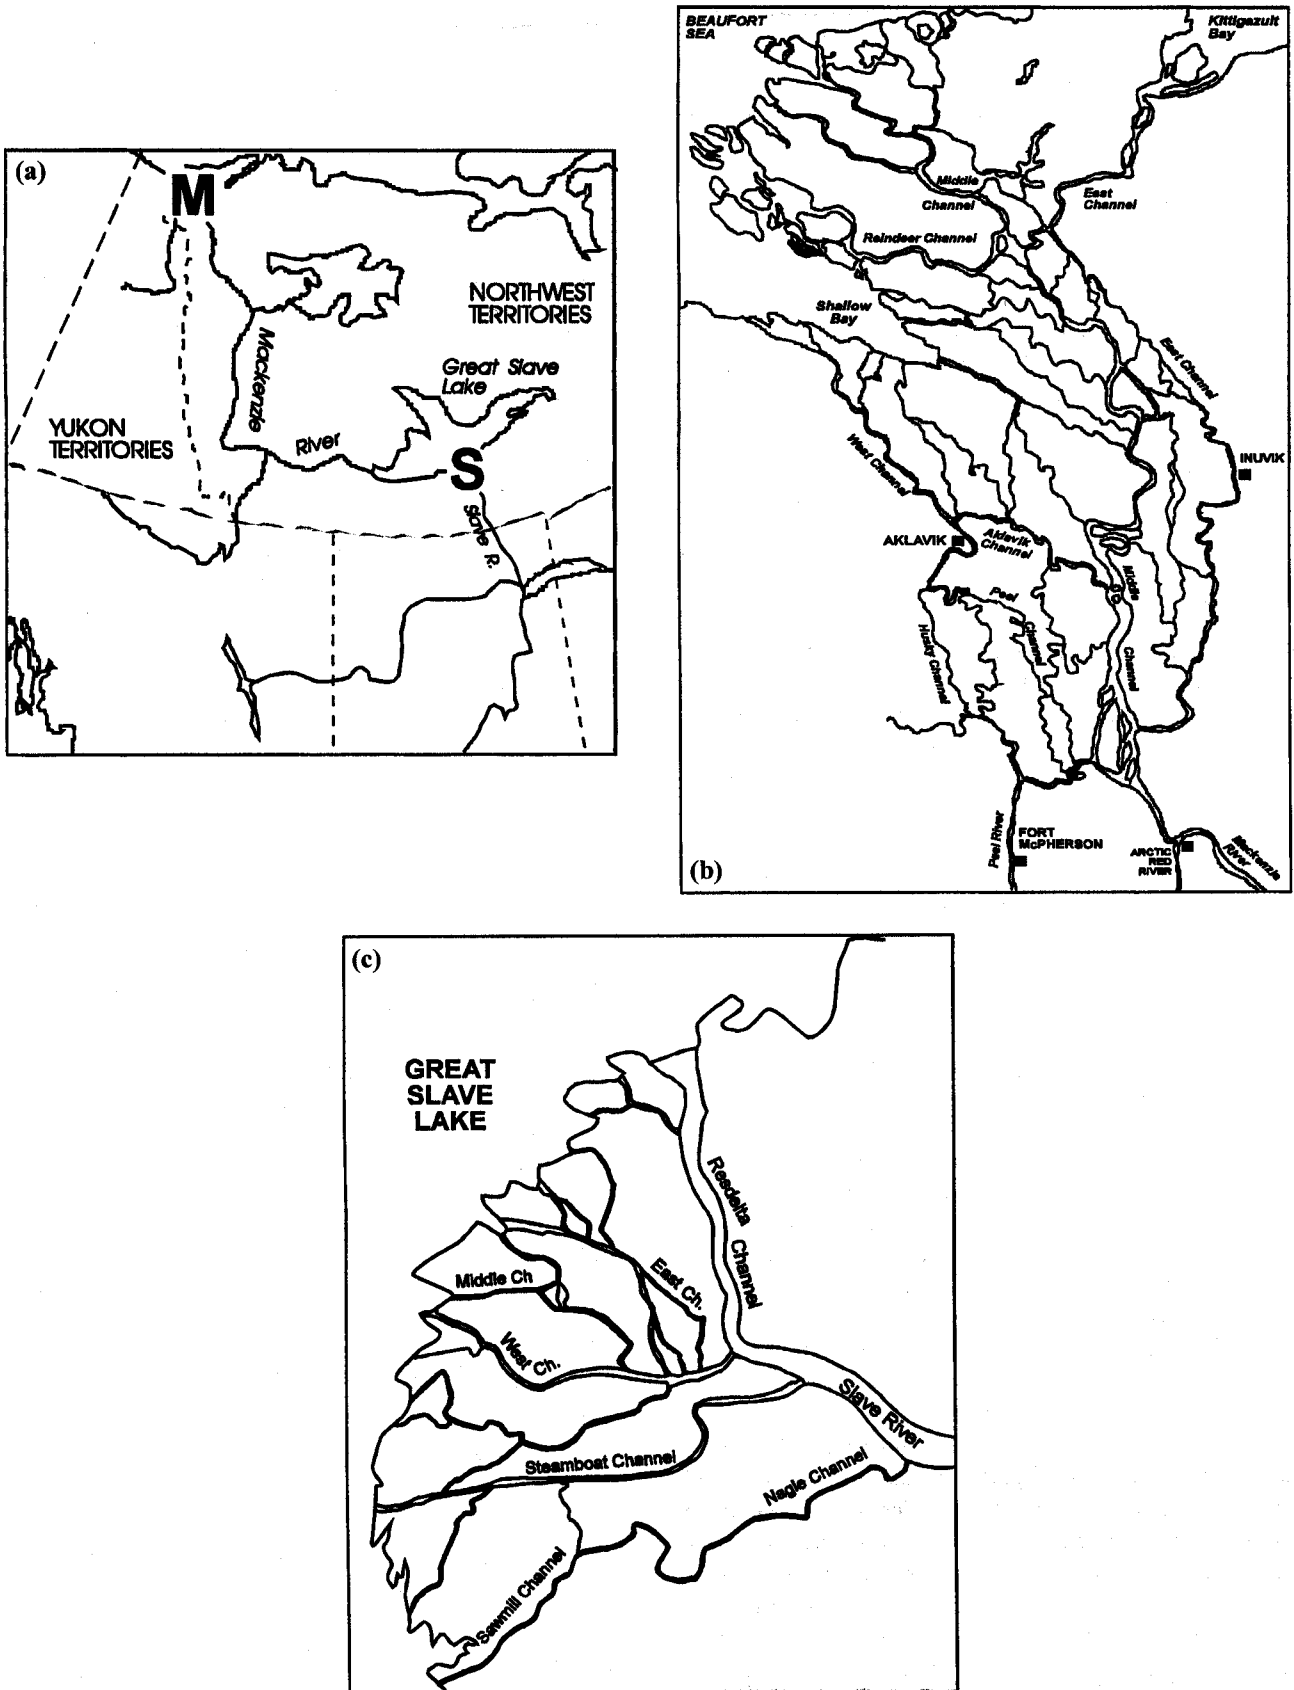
(a)

M

NORTHWEST TERRITORIES

Mackenzie

Great Slave Lake

YUKON TERRITORIES

River

S

Slave R.

BEAUFORT SEA

Kittigazuit Bay

Middle Channel

East Channel

Reindeer Channel

Shallow Bay

East Channel

West Channel

INUVIK

AKLAVIK

Aklavik Channel

Peel Channel

Husky Channel

Middle Channel

Peel River

FORT McPHERSON

ARCTIC RED RIVER

Mackenzie River

(b)

(c)

GREAT SLAVE LAKE

Resdelta Channel

Middle Ch

East Ch.

West Ch.

Slave River

Steamboat Channel

Nagle Channel

Sawmill Channel